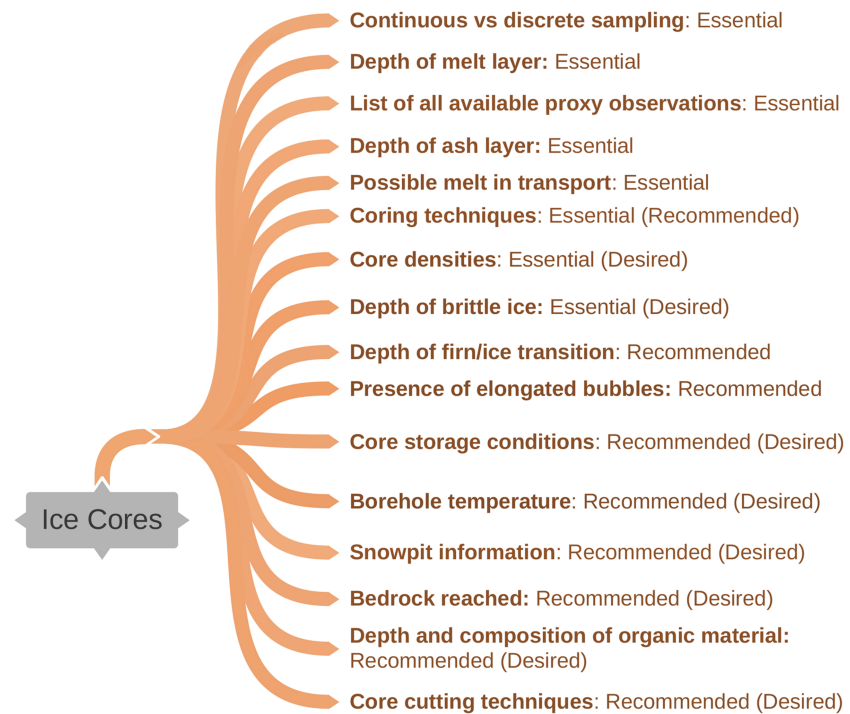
Ice Cores

Continuous vs discrete sampling: Essential

Depth of melt layer: Essential

List of all available proxy observations: Essential

Depth of ash layer: Essential

Possible melt in transport: Essential

Coring techniques: Essential (Recommended)

Core densities: Essential (Desired)

Depth of brittle ice: Essential (Desired)

Depth of firn/ice transition: Recommended

Presence of elongated bubbles: Recommended

Core storage conditions: Recommended (Desired)

Borehole temperature: Recommended (Desired)

Snowpit information: Recommended (Desired)

Bedrock reached: Recommended (Desired)

Depth and composition of organic material: Recommended (Desired)

Core cutting techniques: Recommended (Desired)